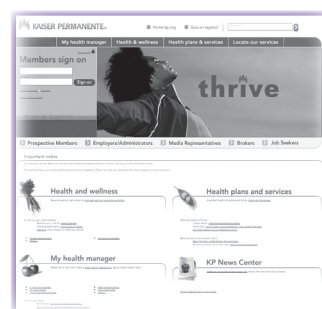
KAISER PERMANENTE.

Home log org | Sitio en español

My health manager | Health & wellness | Health plans & services | Locate our services

Members sign on

Sign on

thrive

Prospective Members | Employers/Administrators | Media Representatives | Brokers | Job Seekers

Health and wellness

Health plans and services

My health manager

KP News Center